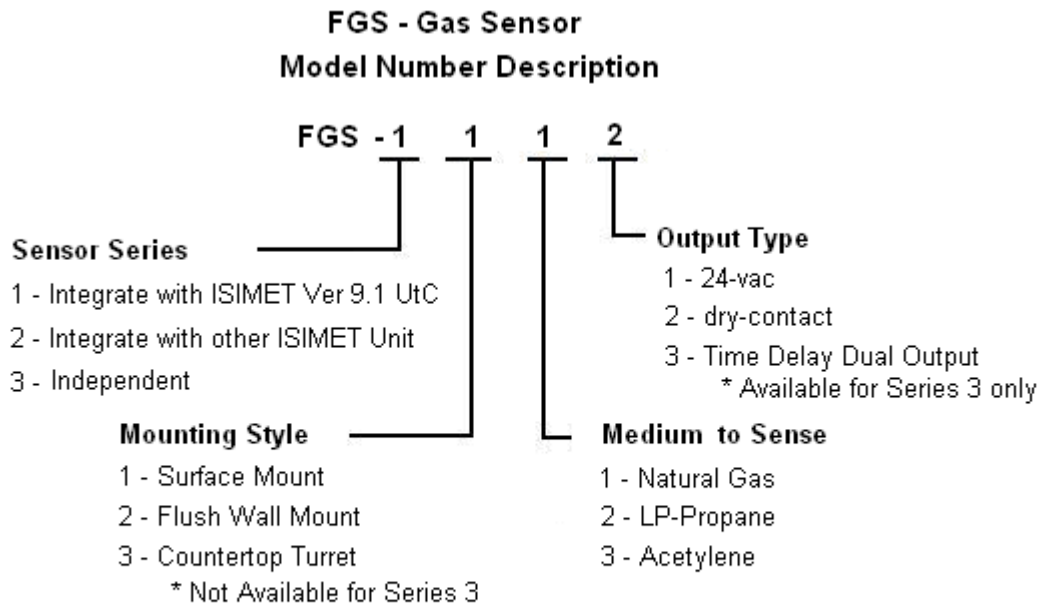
FGS - Gas Sensor
Model Number Description

FGS - 1 1 1 2

Sensor Series
1 - Integrate with ISIMET Ver 9.1 UtC
2 - Integrate with other ISIMET Unit
3 - Independent

Output Type
1 - 24-vac
2 - dry-contact
3 - Time Delay Dual Output
* Available for Series 3 only

Mounting Style
1 - Surface Mount
2 - Flush Wall Mount
3 - Countertop Turret
* Not Available for Series 3

Medium to Sense
1 - Natural Gas
2 - LP-Propane
3 - Acetylene